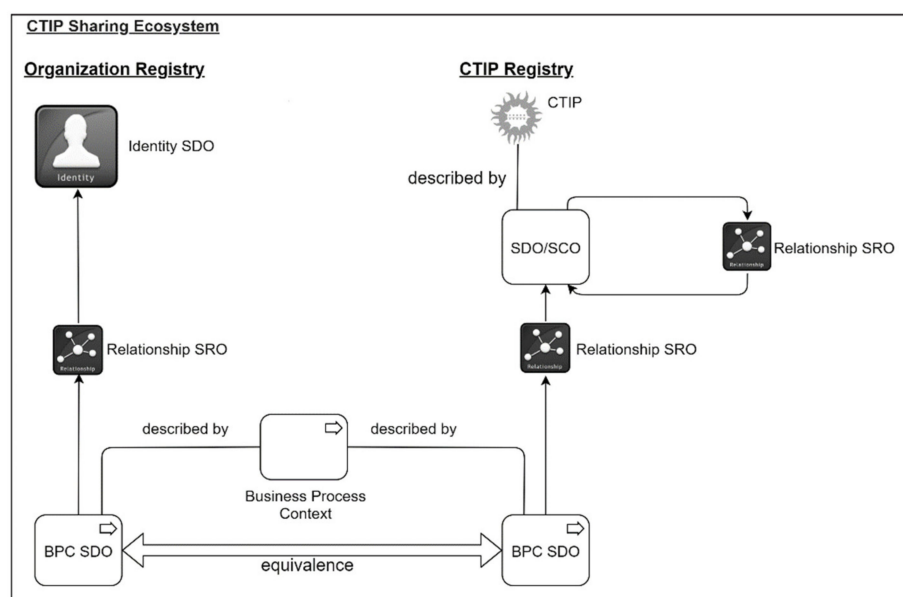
CTIP Sharing Ecosystem

Organization Registry

CTIP Registry

CTIP

Identity

Identity SDO

described by

SDO/SCO

Relationship

Relationship SRO

Relationship

Relationship SRO

Relationship

Relationship SRO

described by

described by

Business Process Context

BPC SDO

equivalence

BPC SDO